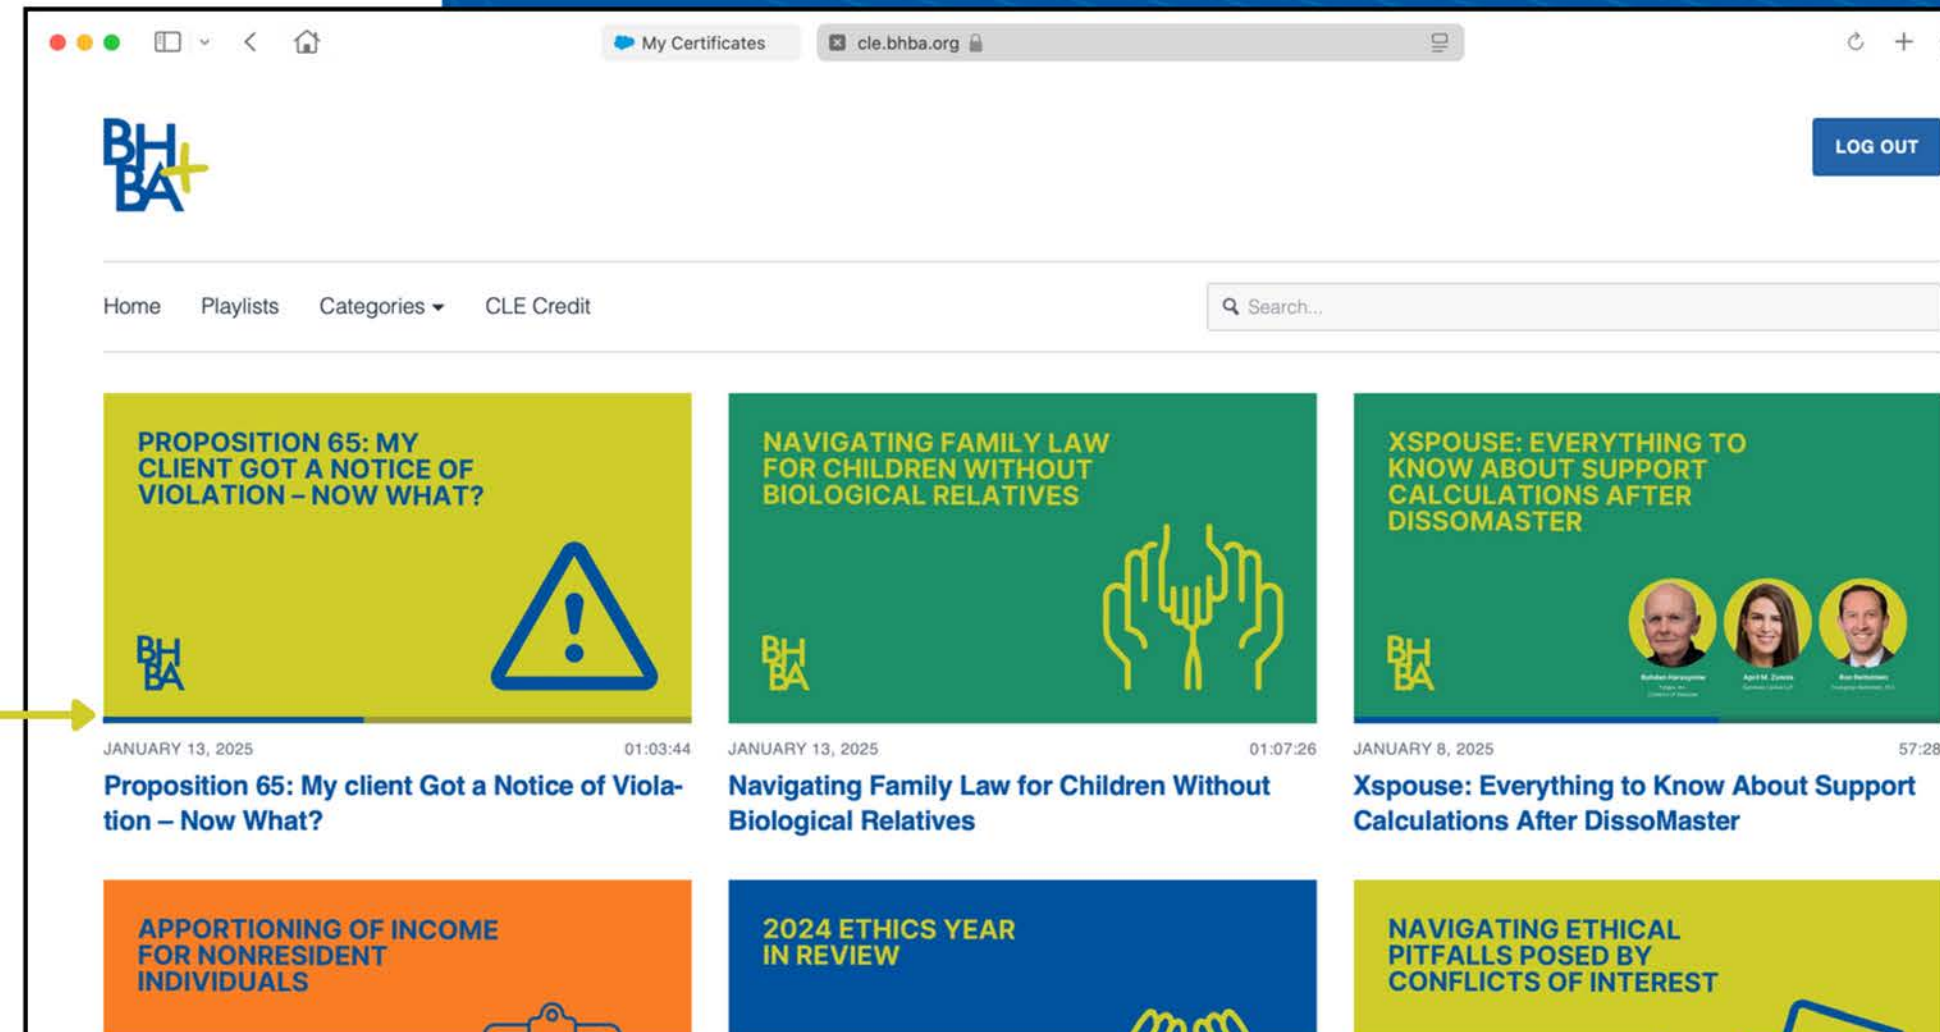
My Certificates

cle.bhba.org

BH BA

LOG OUT

Home Playlists Categories CLE Credit

Search...

PROPOSITION 65: MY CLIENT GOT A NOTICE OF VIOLATION – NOW WHAT?

BH BA

JANUARY 13, 2025 01:03:44

Proposition 65: My client Got a Notice of Violation – Now What?

NAVIGATING FAMILY LAW FOR CHILDREN WITHOUT BIOLOGICAL RELATIVES

BH BA

JANUARY 13, 2025 01:07:26

Navigating Family Law for Children Without Biological Relatives

XSPOUSE: EVERYTHING TO KNOW ABOUT SUPPORT CALCULATIONS AFTER DISSOMASTER

BH BA

JANUARY 8, 2025 57:28

Xspouse: Everything to Know About Support Calculations After DissoMaster

APPORTIONING OF INCOME FOR NONRESIDENT INDIVIDUALS

2024 ETHICS YEAR IN REVIEW

NAVIGATING ETHICAL PITFALLS POSED BY CONFLICTS OF INTEREST